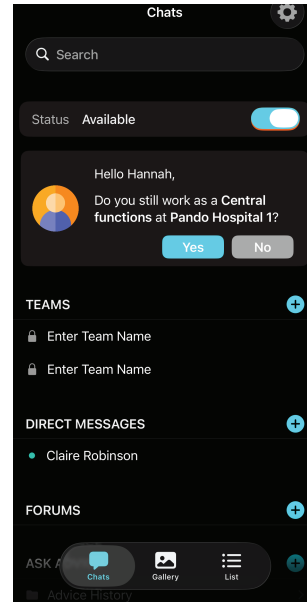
Chats

Search

Status Available

Hello Hannah,

Do you still work as a **Central functions** at **Pando Hospital 1**?

Yes No

TEAMS

Enter Team Name

Enter Team Name

DIRECT MESSAGES

Claire Robinson

FORUMS

ASK A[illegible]

Advice History

Chats Gallery List